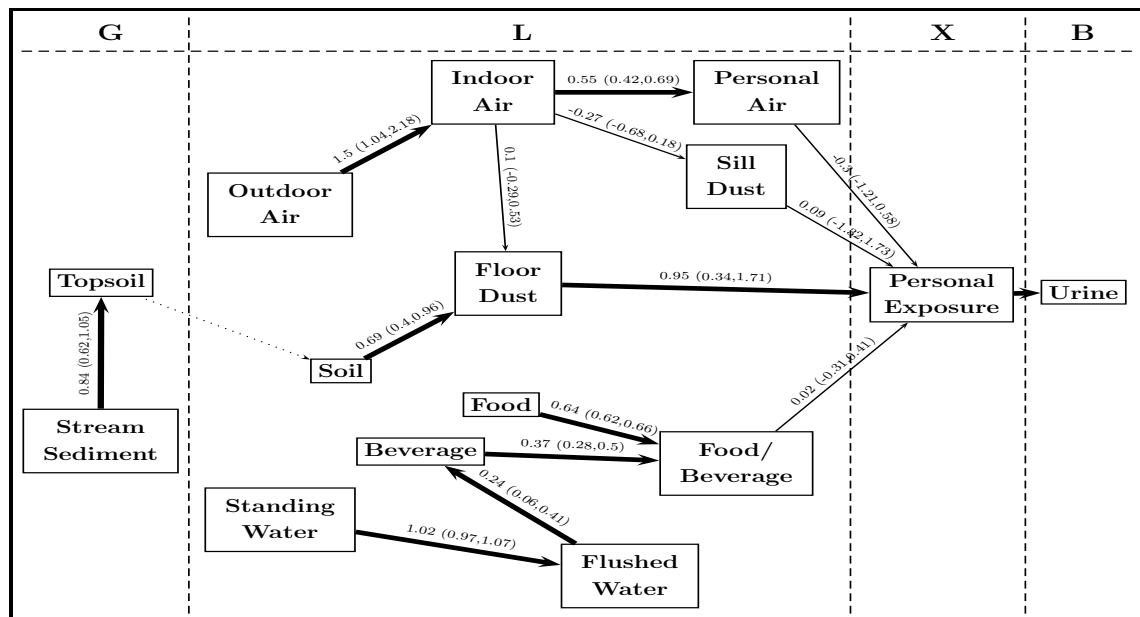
G

L

X

B

Indoor Air

0.55 (0.42,0.69)

Personal Air

1.5 (1.04,2.18)

-0.27 (-0.68,0.18)

Sill Dust

Outdoor Air

0.1 (-0.29,0.53)

-0.3 (-1.21,0.58)

0.09 (-1.42,1.73)

Topsoil

Floor Dust

0.95 (0.34,1.71)

Personal Exposure

Urine

0.84 (0.62,1.05)

0.69 (0.4,0.96)

Soil

0.02 (-0.31,0.41)

Food

0.64 (0.62,0.66)

Stream Sediment

Beverage

0.37 (0.28,0.5)

Food/ Beverage

0.24 (0.06,0.41)

Standing Water

1.02 (0.97,1.07)

Flushed Water